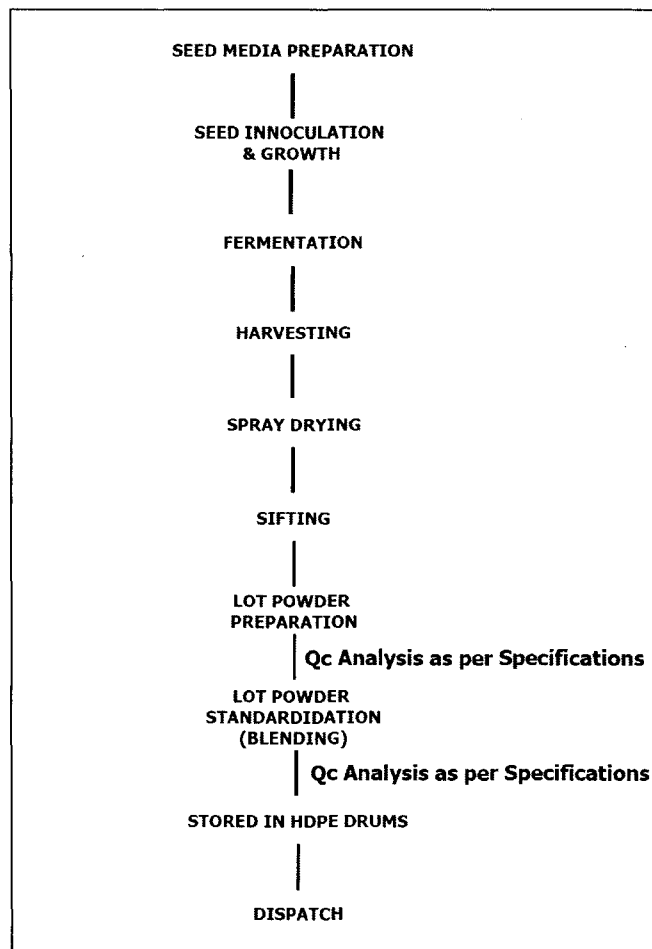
SEED MEDIA PREPARATION

SEED INNOCULATION & GROWTH

FERMENTATION

HARVESTING

SPRAY DRYING

SIFTING

LOT POWDER PREPARATION

Qc Analysis as per Specifications

LOT POWDER STANDARDIDATION (BLENDING)

Qc Analysis as per Specifications

STORED IN HDPE DRUMS

DISPATCH